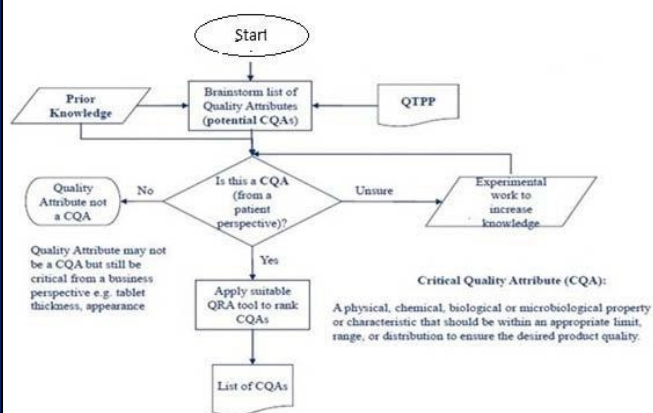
Start

Prior Knowledge

Brainstorm list of Quality Attributes (potential CQAs)

QTPP

Quality Attribute not a CQA

No

Is this a CQA (from a patient perspective)?

Unsure

Experimental work to increase knowledge

Quality Attribute may not be a CQA but still be critical from a business perspective e.g. tablet thickness, appearance

Yes

Apply suitable QRA tool to rank CQAs

List of CQAs

Critical Quality Attribute (CQA):

A physical, chemical, biological or microbiological property or characteristic that should be within an appropriate limit, range, or distribution to ensure the desired product quality.